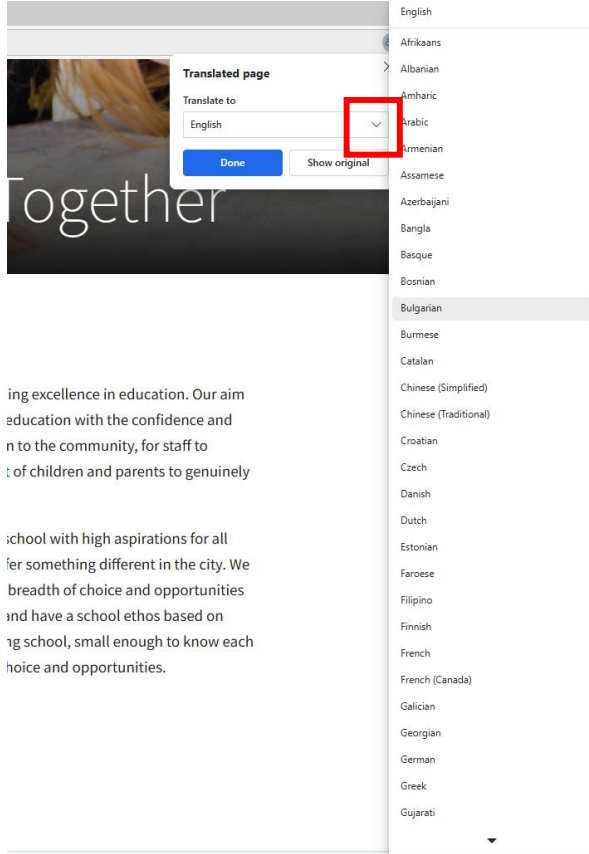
Translated page

Translate to

English

Done

Show original

Together

ing excellence in education. Our aim education with the confidence and n to the community, for staff to t of children and parents to genuinely

school with high aspirations for all fer something different in the city. We breadth of choice and opportunities and have a school ethos based on ng school, small enough to know each hoice and opportunities.

English
Afrikaans
Albanian
Amharic
Arabic
Armenian
Assamese
Azerbaijani
Bangla
Basque
Bosnian
Bulgarian
Burmese
Catalan
Chinese (Simplified)
Chinese (Traditional)
Croatian
Czech
Danish
Dutch
Estonian
Faroese
Filipino
Finnish
French
French (Canada)
Galician
Georgian
German
Greek
Gujarati